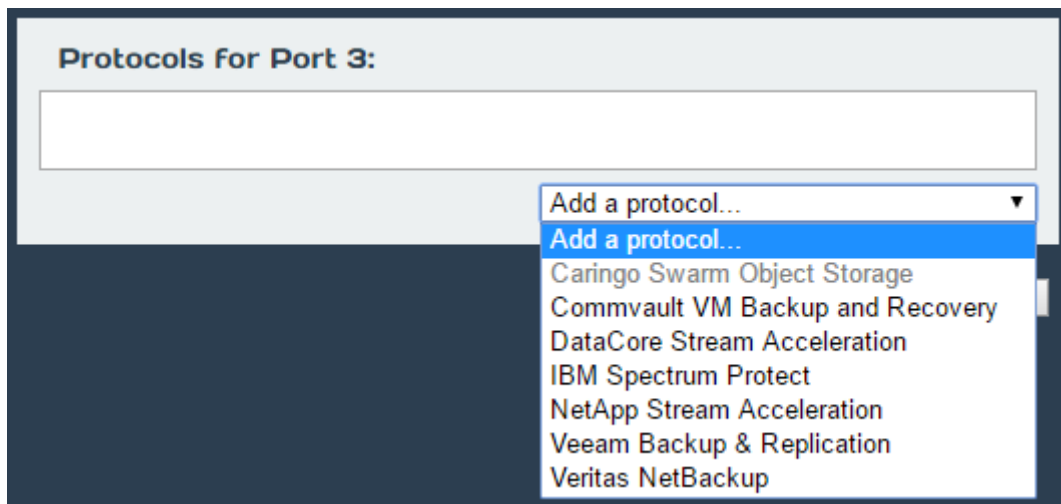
Protocols for Port 3:

Add a protocol...

Add a protocol...
Caringo Swarm Object Storage
Commvault VM Backup and Recovery
DataCore Stream Acceleration
IBM Spectrum Protect
NetApp Stream Acceleration
Veeam Backup & Replication
Veritas NetBackup